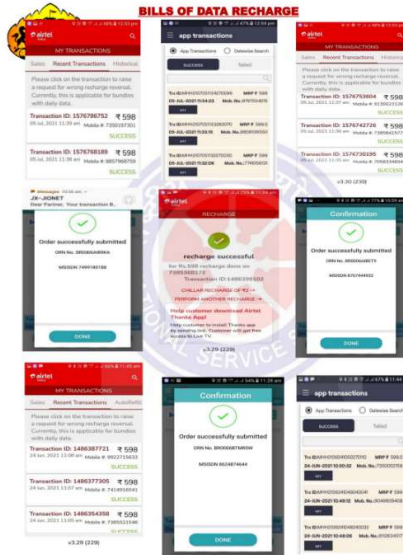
BILLS OF DATA RECHARGE

airtel
MY TRANSACTIONS
Sales Recent Transactions Historical
Please click on the transaction to raise a request for wrong recharge reversal. Currently, this is applicable for bundles with daily data.
Transaction ID: 1576786752 ₹ 598
05 Jul, 2021 11:38 am Mobile #: 7050187901
SUCCESS
Transaction ID: 1576786189 ₹ 598
05 Jul, 2021 11:35 am Mobile #: 9857968759
SUCCESS

app transactions
App Transactions Dotsolve Search
SUCCESS failed
MRP ₹ 598
05-Jul-2021 11:34:23
MRP ₹ 598
05-Jul-2021 11:33:15
MRP ₹ 598
05-Jul-2021 11:32:06

airtel
MY TRANSACTIONS
Sales Recent Transactions Historical
Please click on the transaction to raise a request for wrong recharge reversal. Currently, this is applicable for bundles with daily data.
Transaction ID: 1576793604 ₹ 598
Transaction ID: 1576742726 ₹ 598
Transaction ID: 1576730100 ₹ 598
v3.30 (239)

Messages
JX-JIONET
Dear Partner, Your transaction R...
Order successfully submitted
ORN No. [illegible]
MSISDN: 7499748198
DONE

airtel
RECHARGE
recharge successful
Rs. 598 recharge done on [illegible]
Transaction ID: 1486339102
CHILLAR RECHARGE OF ₹2 >
PERFORM ANOTHER RECHARGE >
Help customer download Airtel Thanks App!
Help customer to install Thanks app by sending link. Customer will get free access to Live TV.
v3.29 (229)

Confirmation
Order successfully submitted
ORN No. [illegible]
MSISDN: 9757444922
DONE

airtel
MY TRANSACTIONS
Sales Recent Transactions AutoRefill
Please click on the transaction to raise a request for wrong recharge reversal. Currently, this is applicable for bundles with daily data.
Transaction ID: 1486387721 ₹ 598
24 Jun, 2021 12:06 pm Mobile #: 9937715633
SUCCESS
Transaction ID: 1486377305 ₹ 598
24 Jun, 2021 11:07 am Mobile #: 7414918041
SUCCESS
Transaction ID: 1486354358 ₹ 598
24 Jun, 2021 11:07 am Mobile #: 7385522546
SUCCESS
v3.29 (229)

Confirmation
Order successfully submitted
ORN No. BR000087M5SW
MSISDN: 8624874644
DONE

app transactions
App Transactions Dotsolve Search
SUCCESS failed
24-JUN-2021 10:00:32
24-JUN-2021 12:49:32
24-JUN-2021 12:48:08